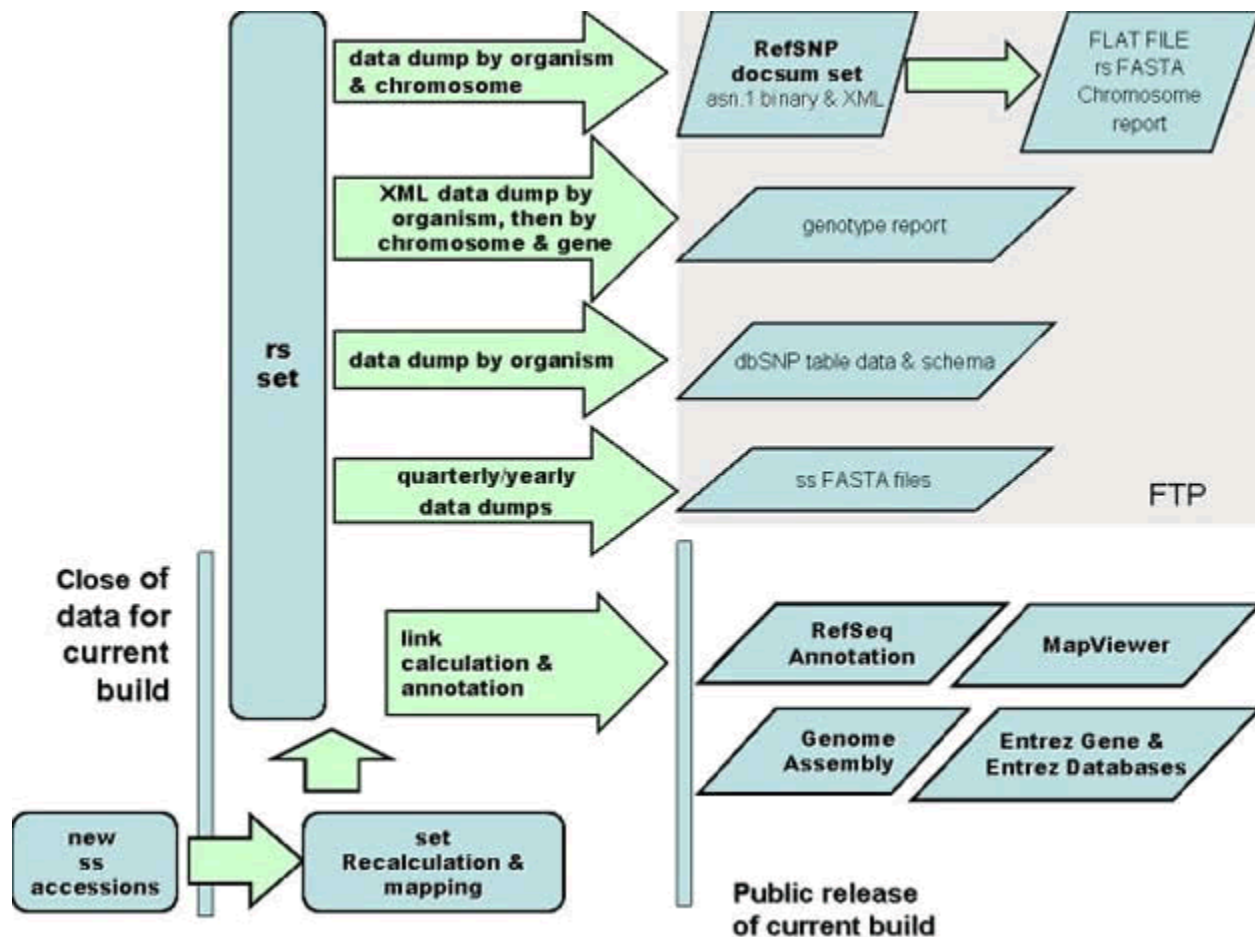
data dump by organism & chromosome

RefSNP docsum set
asn.1 binary & XML

FLAT FILE
rs FASTA
Chromosome report

XML data dump by organism, then by chromosome & gene

genotype report

rs set

data dump by organism

dbSNP table data & schema

quarterly/yearly data dumps

ss FASTA files

FTP

Close of data for current build

link calculation & annotation

RefSeq Annotation

MapViewer

Genome Assembly

Entrez Gene & Entrez Databases

new ss accessions

set Recalculation & mapping

Public release of current build